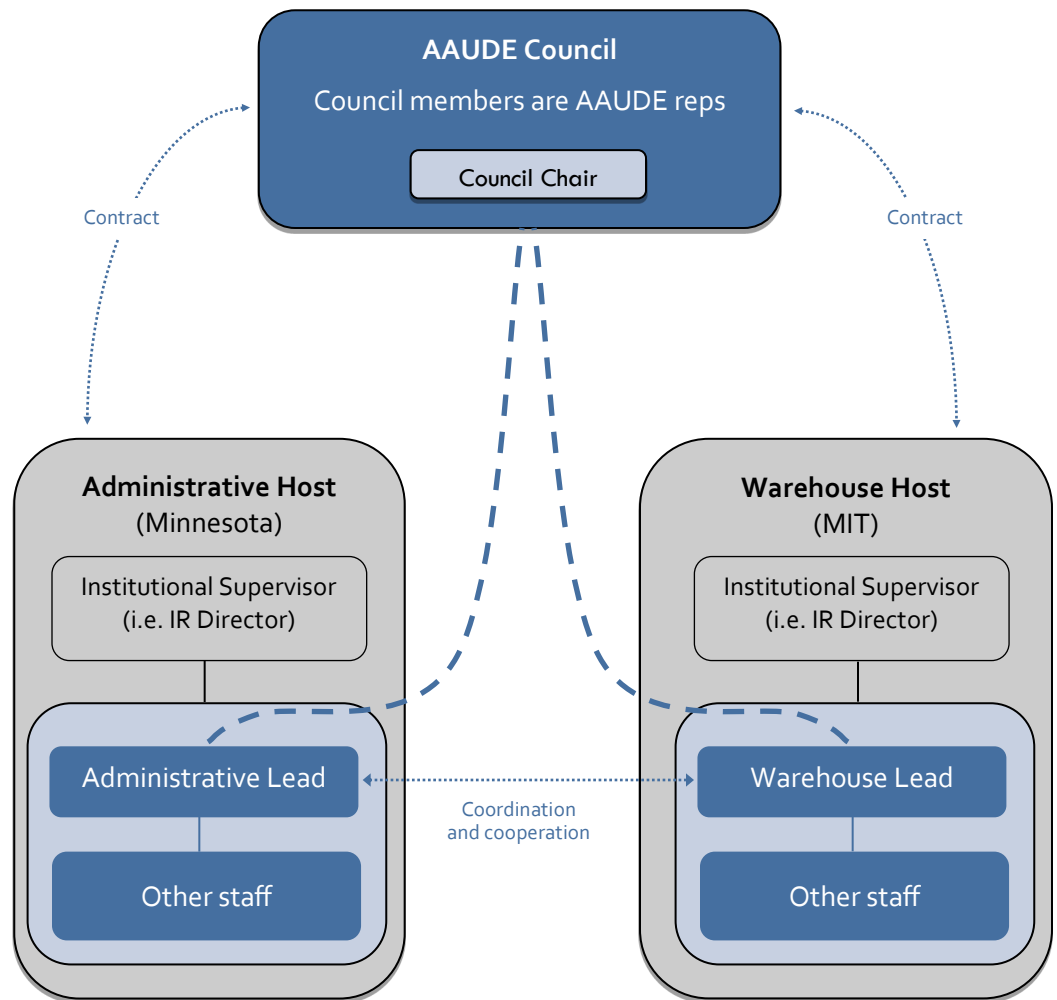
AAUDE Council
Council members are AAUDE reps
Council Chair

Contract

Contract

Administrative Host
(Minnesota)

Institutional Supervisor
(i.e. IR Director)

Administrative Lead

Other staff

Coordination and cooperation

Warehouse Host
(MIT)

Institutional Supervisor
(i.e. IR Director)

Warehouse Lead

Other staff